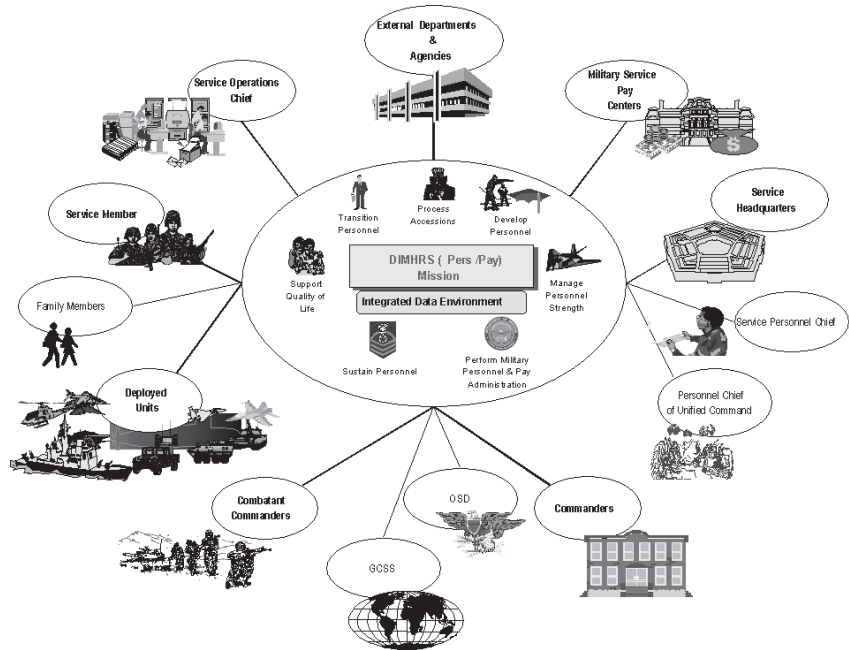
External Departments & Agencies

Service Operations Chief

Military Service Pay Centers

Service Member

Service Headquarters

Transition Personnel

Process Accessions

Develop Personnel

Support Quality of Life

DIMHRS ( Pers /Pay) Mission

Integrated Data Environment

Manage Personnel Strength

Sustain Personnel

Perform Military Personnel & Pay Administration

Family Members

Service Personnel Chief

Deployed Units

Personnel Chief of Unified Command

Combatant Commanders

OSD

Commanders

GCSS